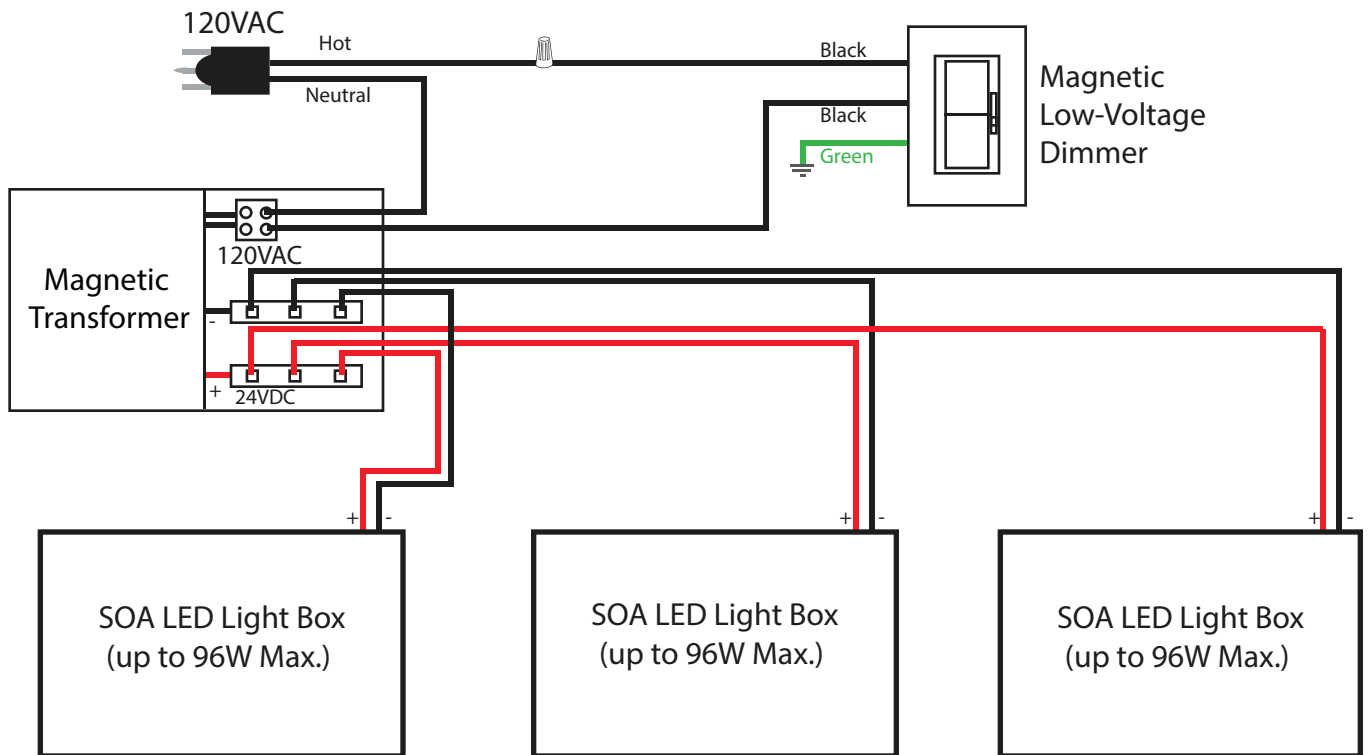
120VAC

Hot

Neutral

Black

Black

Green

Magnetic Low-Voltage Dimmer

Magnetic Transformer

120VAC

-

+

24VDC

+ -

+ -

+ -

SOA LED Light Box (up to 96W Max.)

SOA LED Light Box (up to 96W Max.)

SOA LED Light Box (up to 96W Max.)